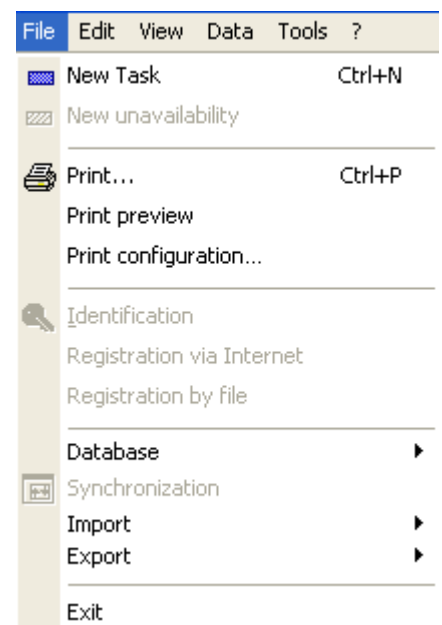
File Edit View Data Tools ?

New Task Ctrl+N
New unavailability

Print... Ctrl+P
Print preview
Print configuration...

Identification
Registration via Internet
Registration by file

Database
Synchronization
Import
Export

Exit